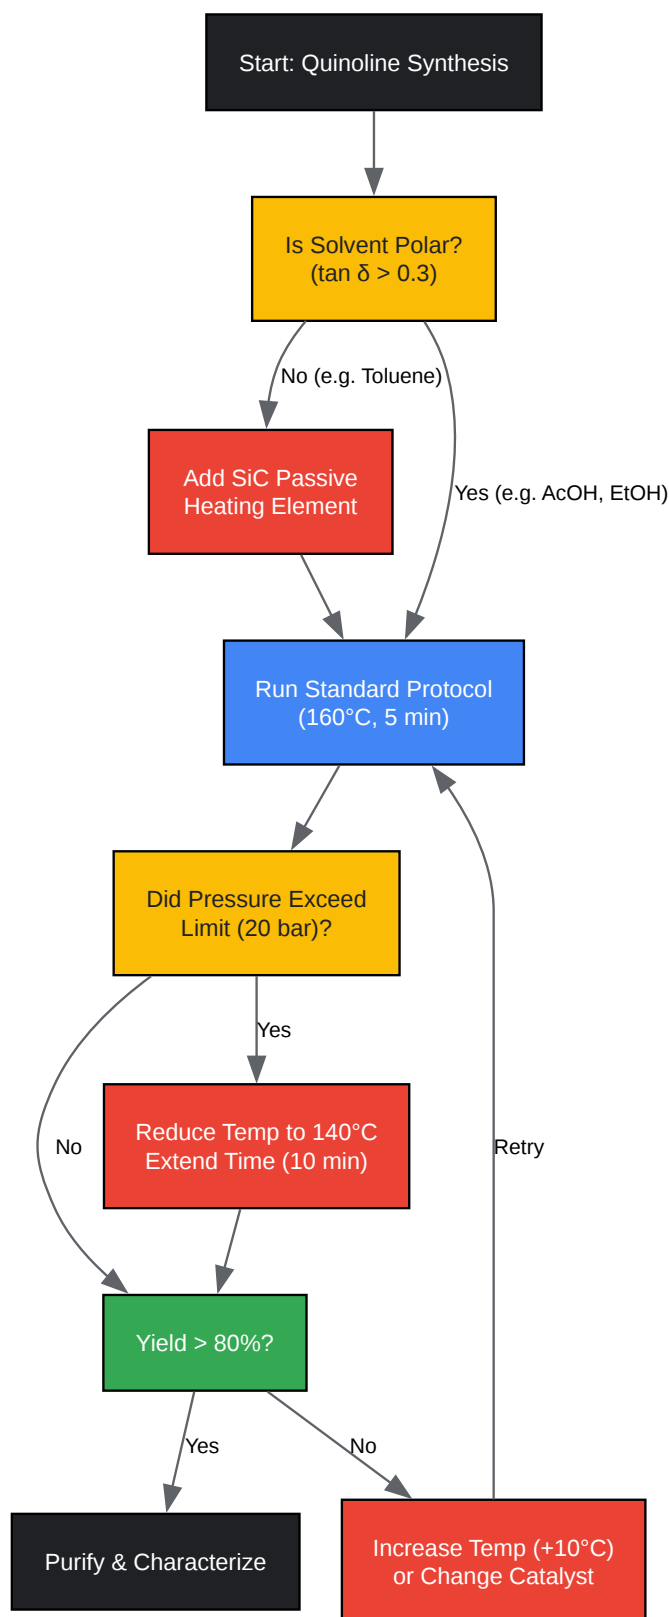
Start: Quinoline Synthesis

Is Solvent Polar?
(tan δ > 0.3)

No (e.g. Toluene)

Yes (e.g. AcOH, EtOH)

Add SiC Passive Heating Element

Run Standard Protocol
(160°C, 5 min)

Did Pressure Exceed Limit (20 bar)?

Yes

No

Reduce Temp to 140°C
Extend Time (10 min)

Retry

Yield > 80%?

Yes

No

Purify & Characterize

Increase Temp (+10°C)
or Change Catalyst